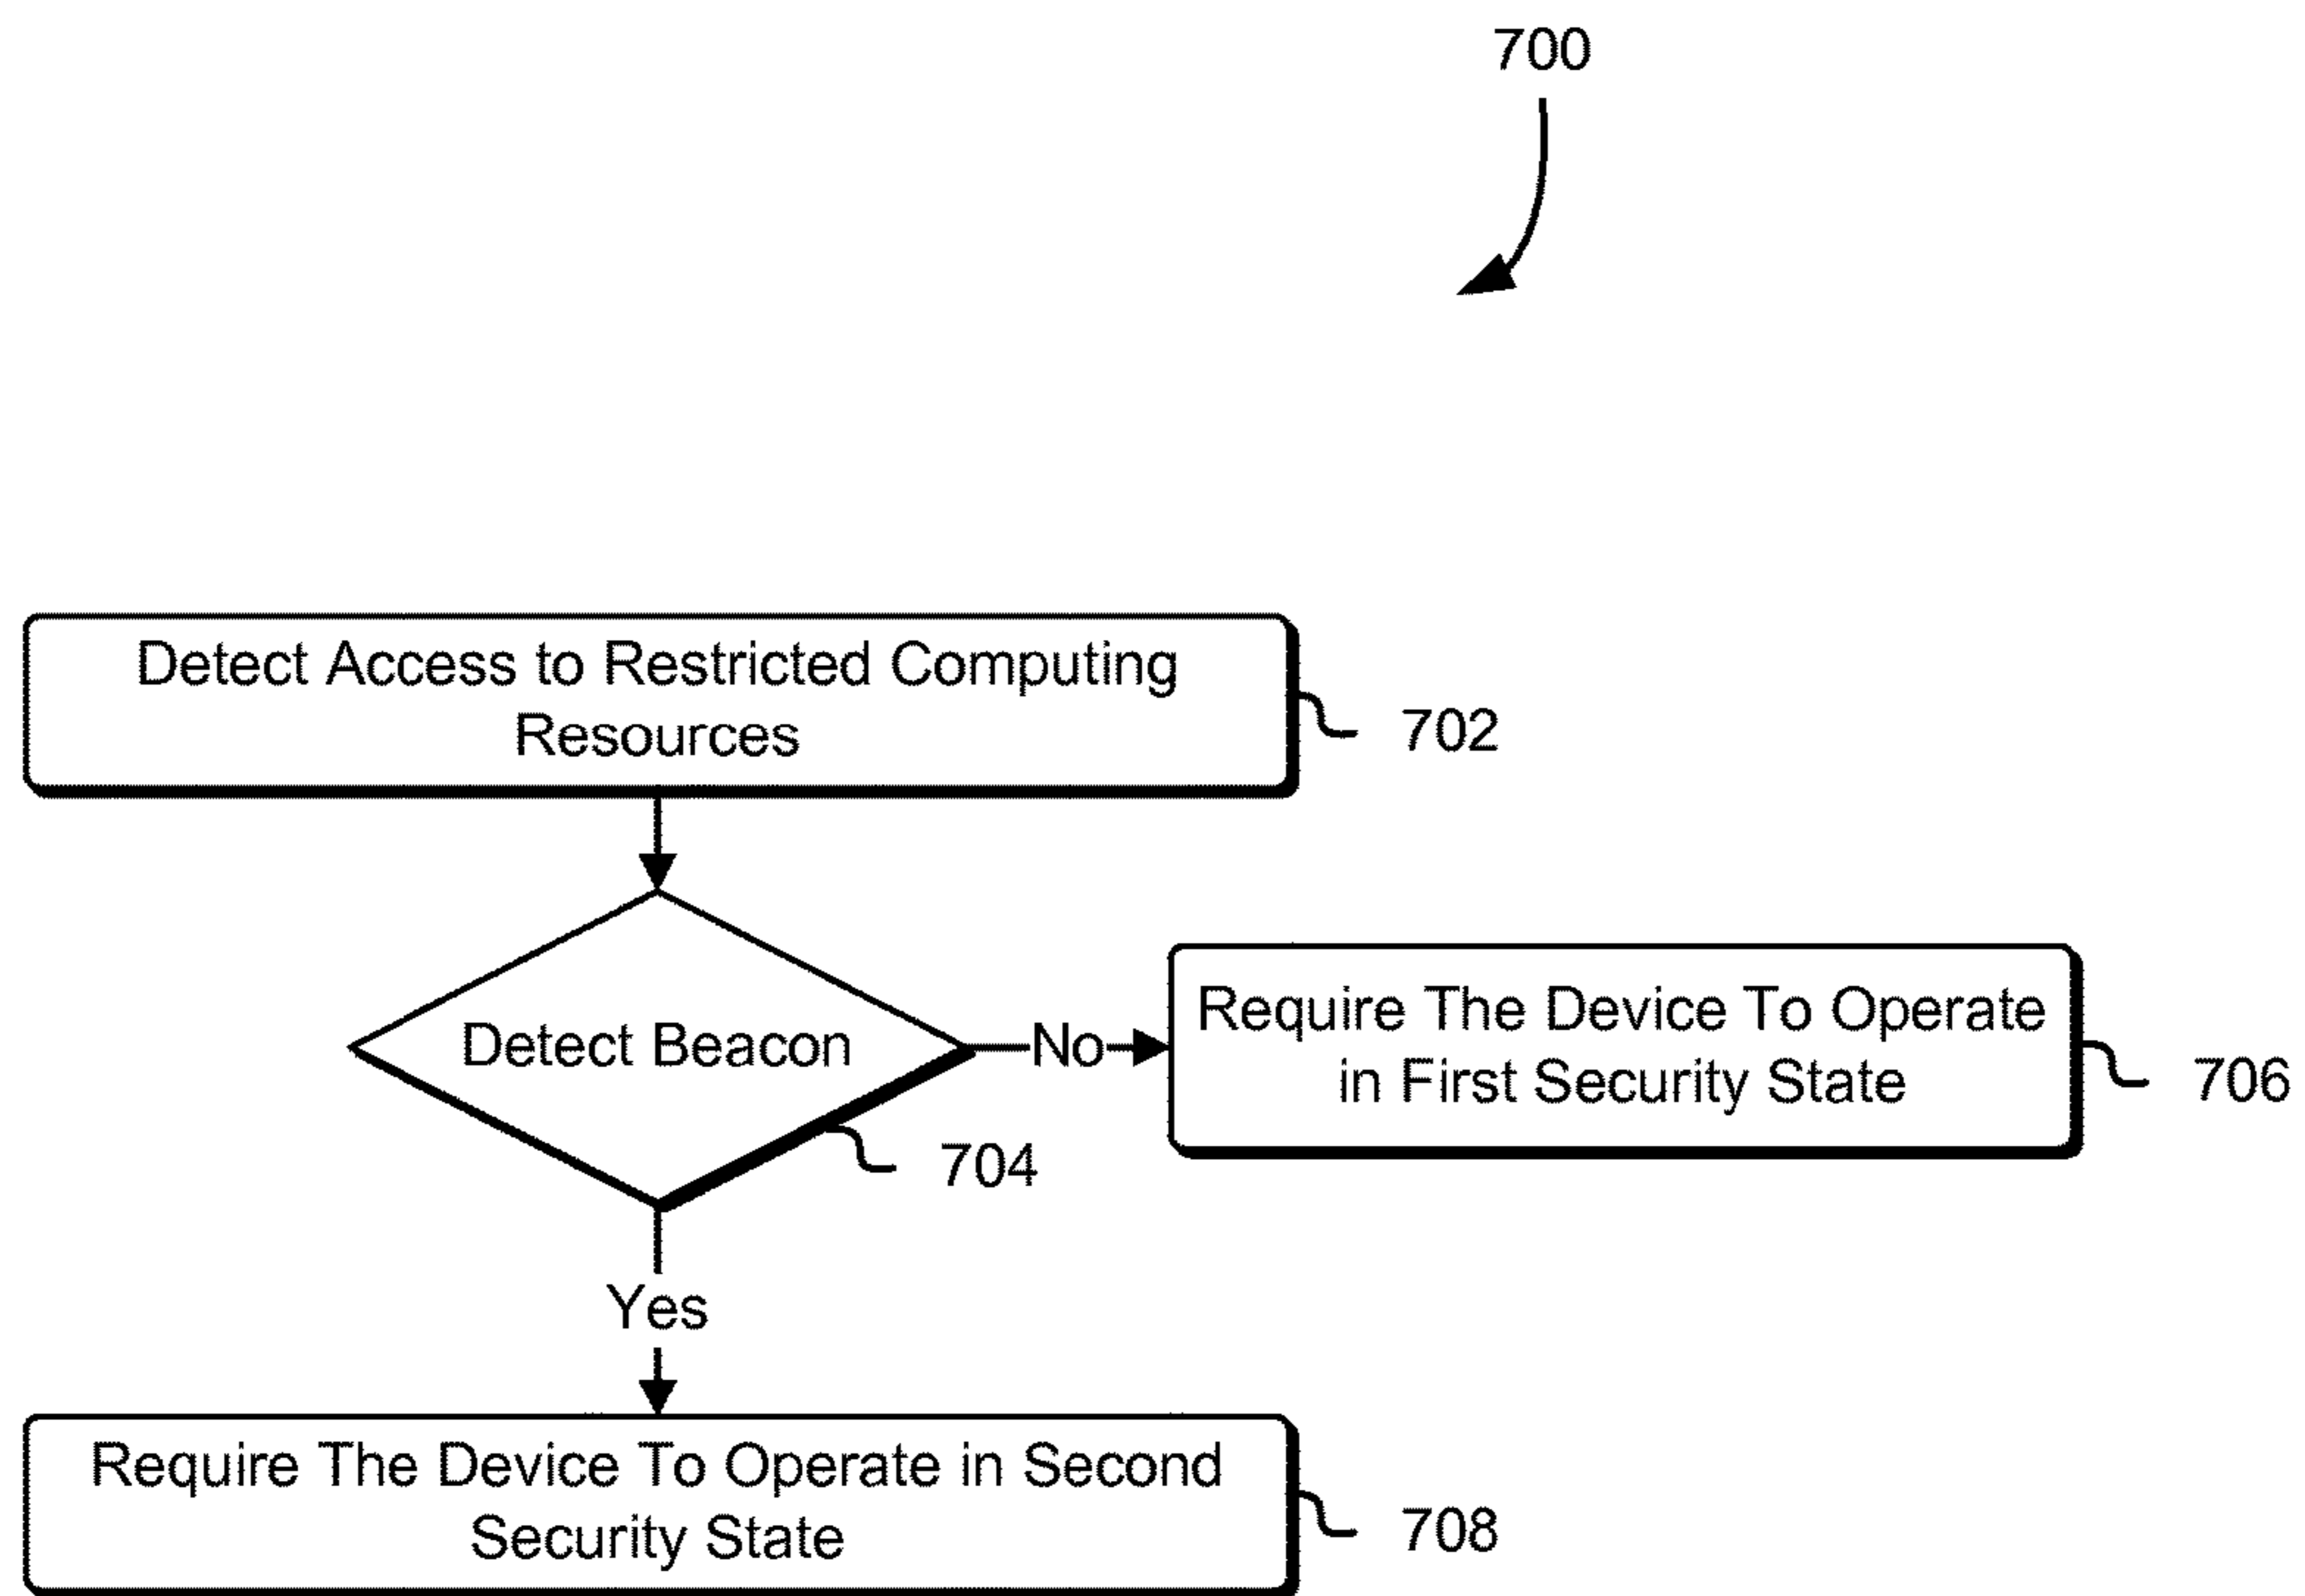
700

Detect Access to Restricted Computing Resources

702

Detect Beacon

704

No

Require The Device To Operate in First Security State

706

Yes

Require The Device To Operate in Second Security State

708